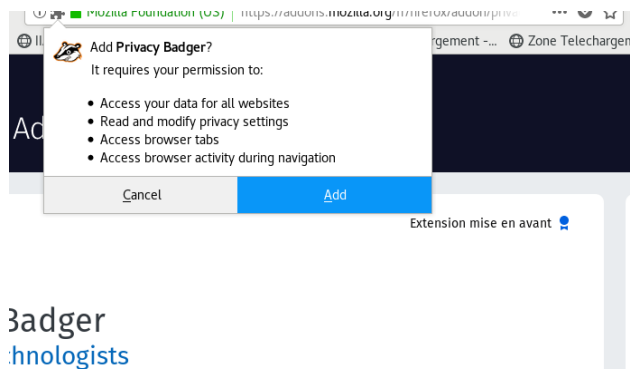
Mozilla Foundation (US) | https://addons.mozilla.org/fr/firefox/addon/priv

Il

rgement -... Zone Telecharger

Add Privacy Badger?

It requires your permission to:

• Access your data for all websites
• Read and modify privacy settings
• Access browser tabs
• Access browser activity during navigation

Cancel

Add

Ad

Extension mise en avant

Badger

hnologists